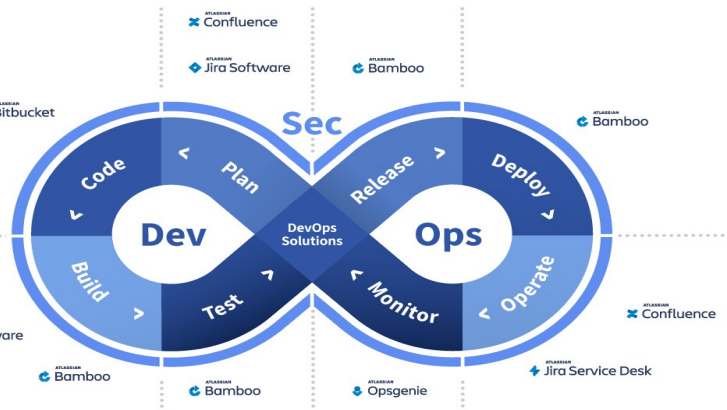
ATLASSIAN Confluence

ATLASSIAN Jira Software

ATLASSIAN Bamboo

ATLASSIAN
Bitbucket

Sec

ATLASSIAN Bamboo

Code

Plan

Release

Deploy

Dev

DevOps Solutions

Ops

Build

Test

Monitor

Operate

ware

ATLASSIAN Confluence

ATLASSIAN Jira Service Desk

ATLASSIAN Bamboo

ATLASSIAN Bamboo

ATLASSIAN Opsgenie